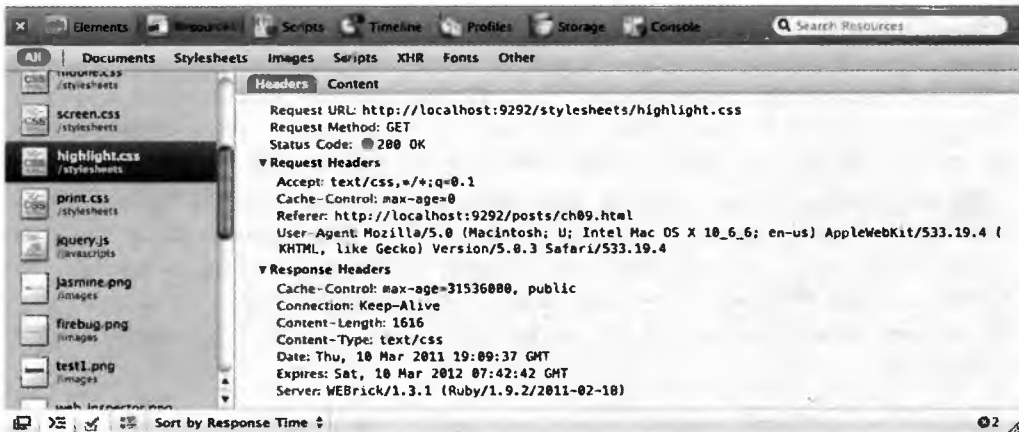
Elements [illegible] Scripts Timeline Profiles Storage Console

Search Resources

All | Documents Stylesheets Images Scripts XHR Fonts Other

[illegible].css
/stylesheets

screen.css
/stylesheets

highlight.css
/stylesheets

print.css
/stylesheets

jquery.js
/javascripts

jasmine.png
/images

firebug.png
/images

test1.png
/images

web_inspector.png

Headers Content

Request URL: http://localhost:9292/stylesheets/highlight.css
Request Method: GET
Status Code: 200 OK

▼Request Headers
Accept: text/css,*/*;q=0.1
Cache-Control: max-age=0
Referer: http://localhost:9292/posts/ch09.html
User-Agent: Mozilla/5.0 (Macintosh; U; Intel Mac OS X 10_6_6; en-us) AppleWebKit/533.19.4 (KHTML, like Gecko) Version/5.0.3 Safari/533.19.4

▼Response Headers
Cache-Control: max-age=31536000, public
Connection: Keep-Alive
Content-Length: 1616
Content-Type: text/css
Date: Thu, 10 Mar 2011 19:09:37 GMT
Expires: Sat, 10 Mar 2012 07:42:42 GMT
Server: WEBrick/1.3.1 (Ruby/1.9.2/2011-02-18)

Sort by Response Time

2